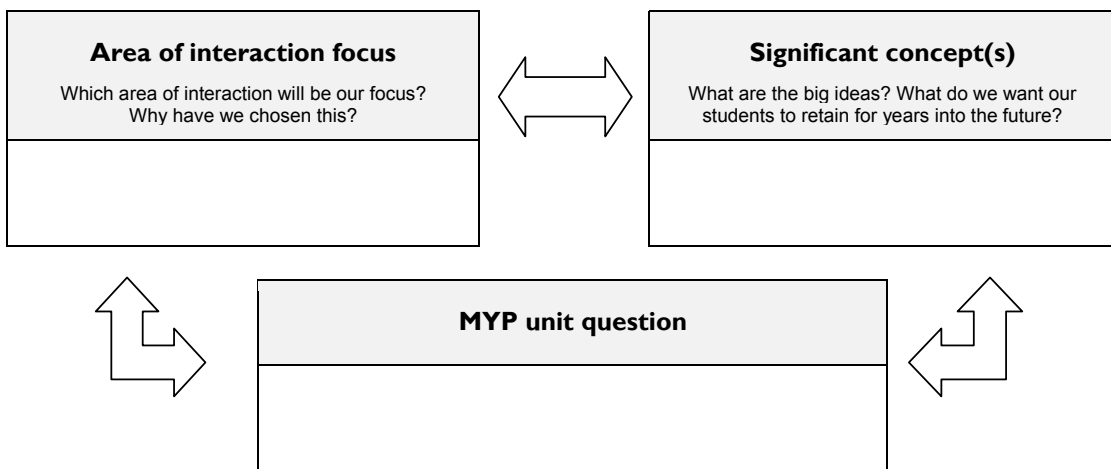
**Area of interaction focus**

Which area of interaction will be our focus? Why have we chosen this?

**Significant concept(s)**

What are the big ideas? What do we want our students to retain for years into the future?

**MYP unit question**